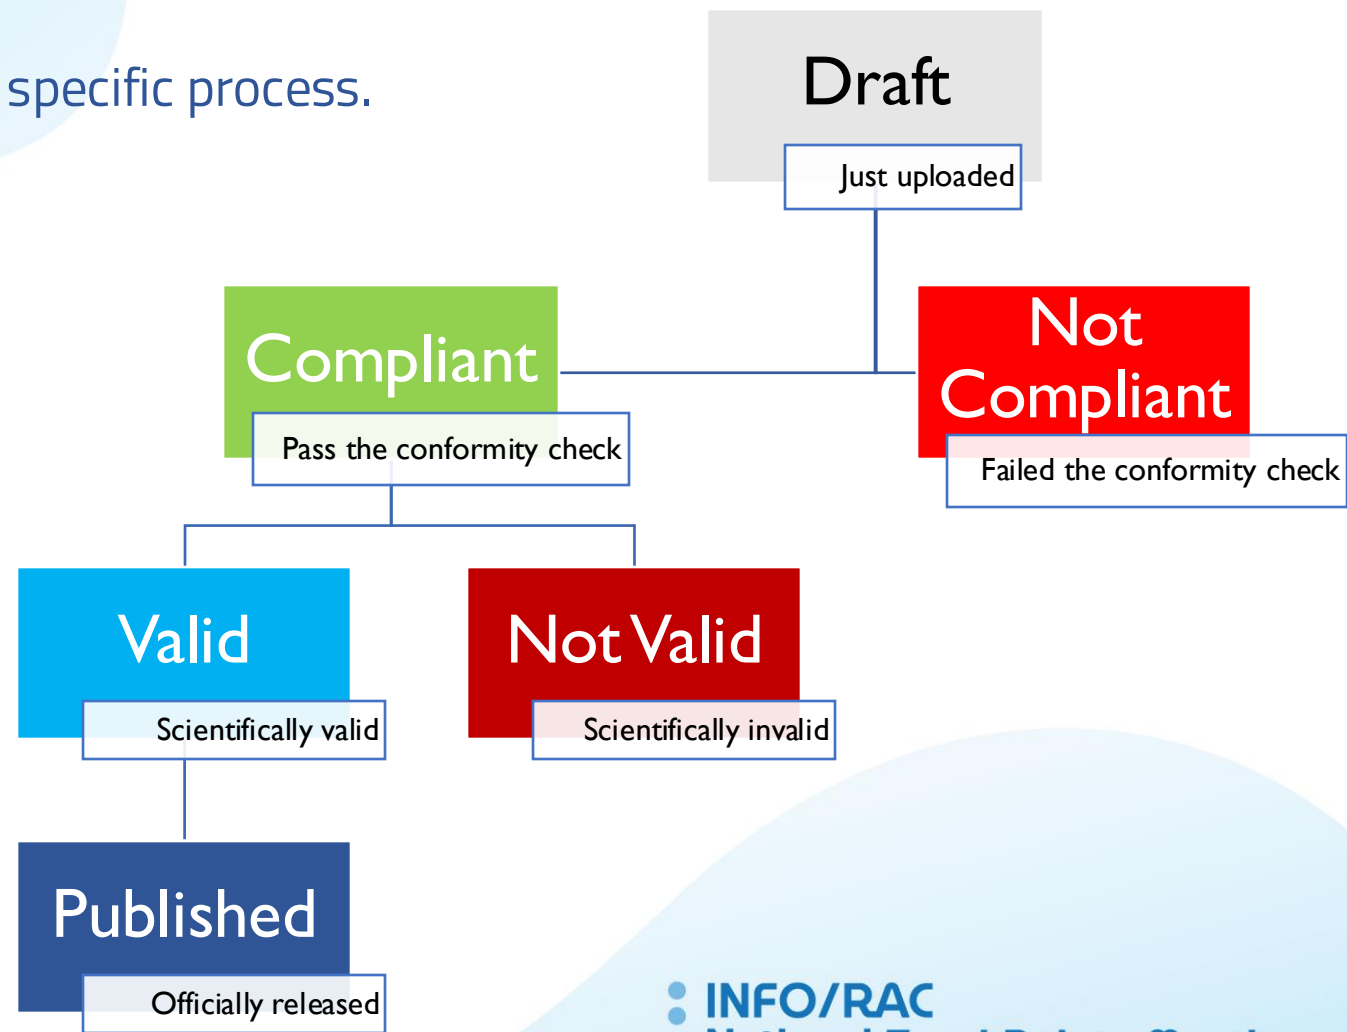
specific process.

Draft

Just uploaded

Compliant

Pass the conformity check

Not Compliant

Failed the conformity check

Valid

Scientifically valid

Not Valid

Scientifically invalid

Published

Officially released

INFO/RAC

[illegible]